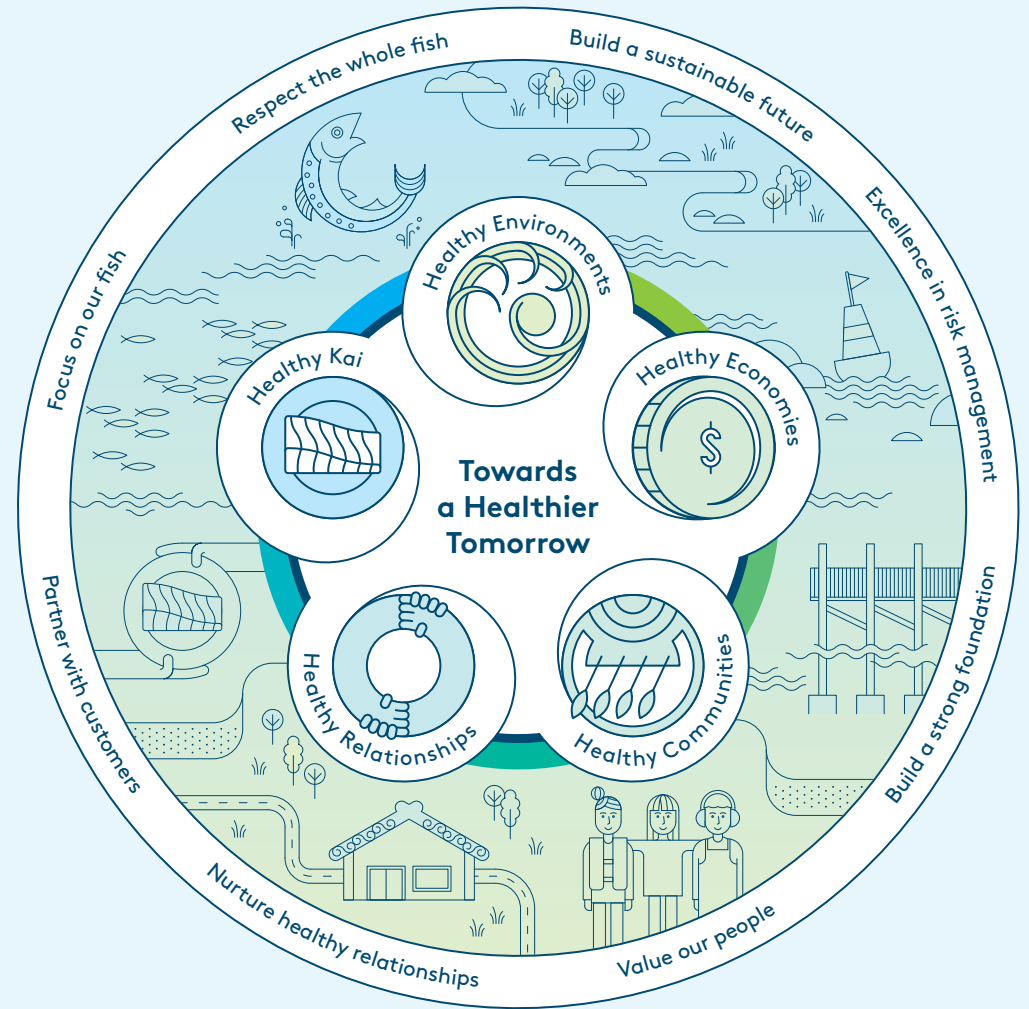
Respect the whole fish
Build a sustainable future
Excellence in risk management
Build a strong foundation
Value our people
Nurture healthy relationships
Partner with customers
Focus on our fish

Healthy Environments
Healthy Economies
Healthy Communities
Healthy Relationships
Healthy Kai

Towards a Healthier Tomorrow